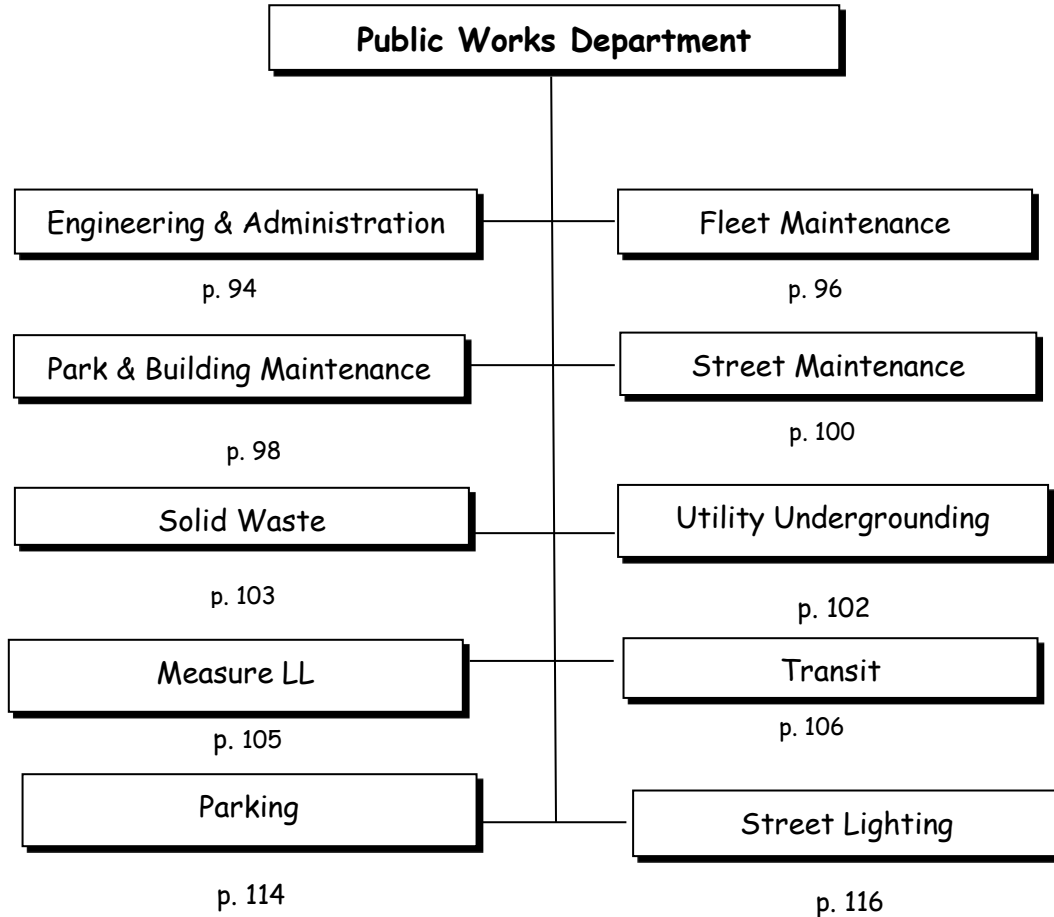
Public Works Department

Engineering & Administration

p. 94

Fleet Maintenance

p. 96

Park & Building Maintenance

p. 98

Street Maintenance

p. 100

Solid Waste

p. 103

Utility Undergrounding

p. 102

Measure LL

p. 105

Transit

p. 106

Parking

p. 114

Street Lighting

p. 116